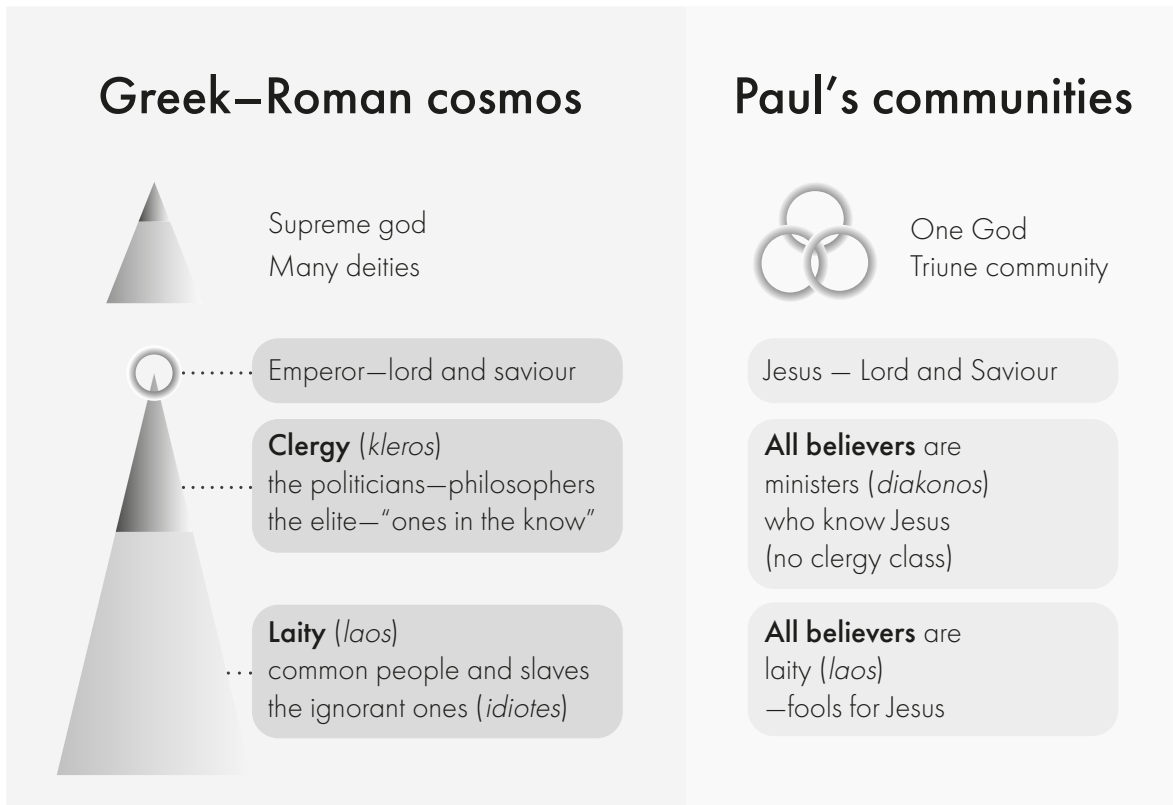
Greek–Roman cosmos

Supreme god
Many deities

Emperor—lord and saviour

**Clergy** (*kleros*)
the politicians—philosophers
the elite—"ones in the know"

**Laity** (*laos*)
common people and slaves
the ignorant ones (*idiotes*)

Paul's communities

One God
Triune community

Jesus — Lord and Saviour

**All believers** are
ministers (*diakonos*)
who know Jesus
(no clergy class)

**All believers** are
laity (*laos*)
—fools for Jesus